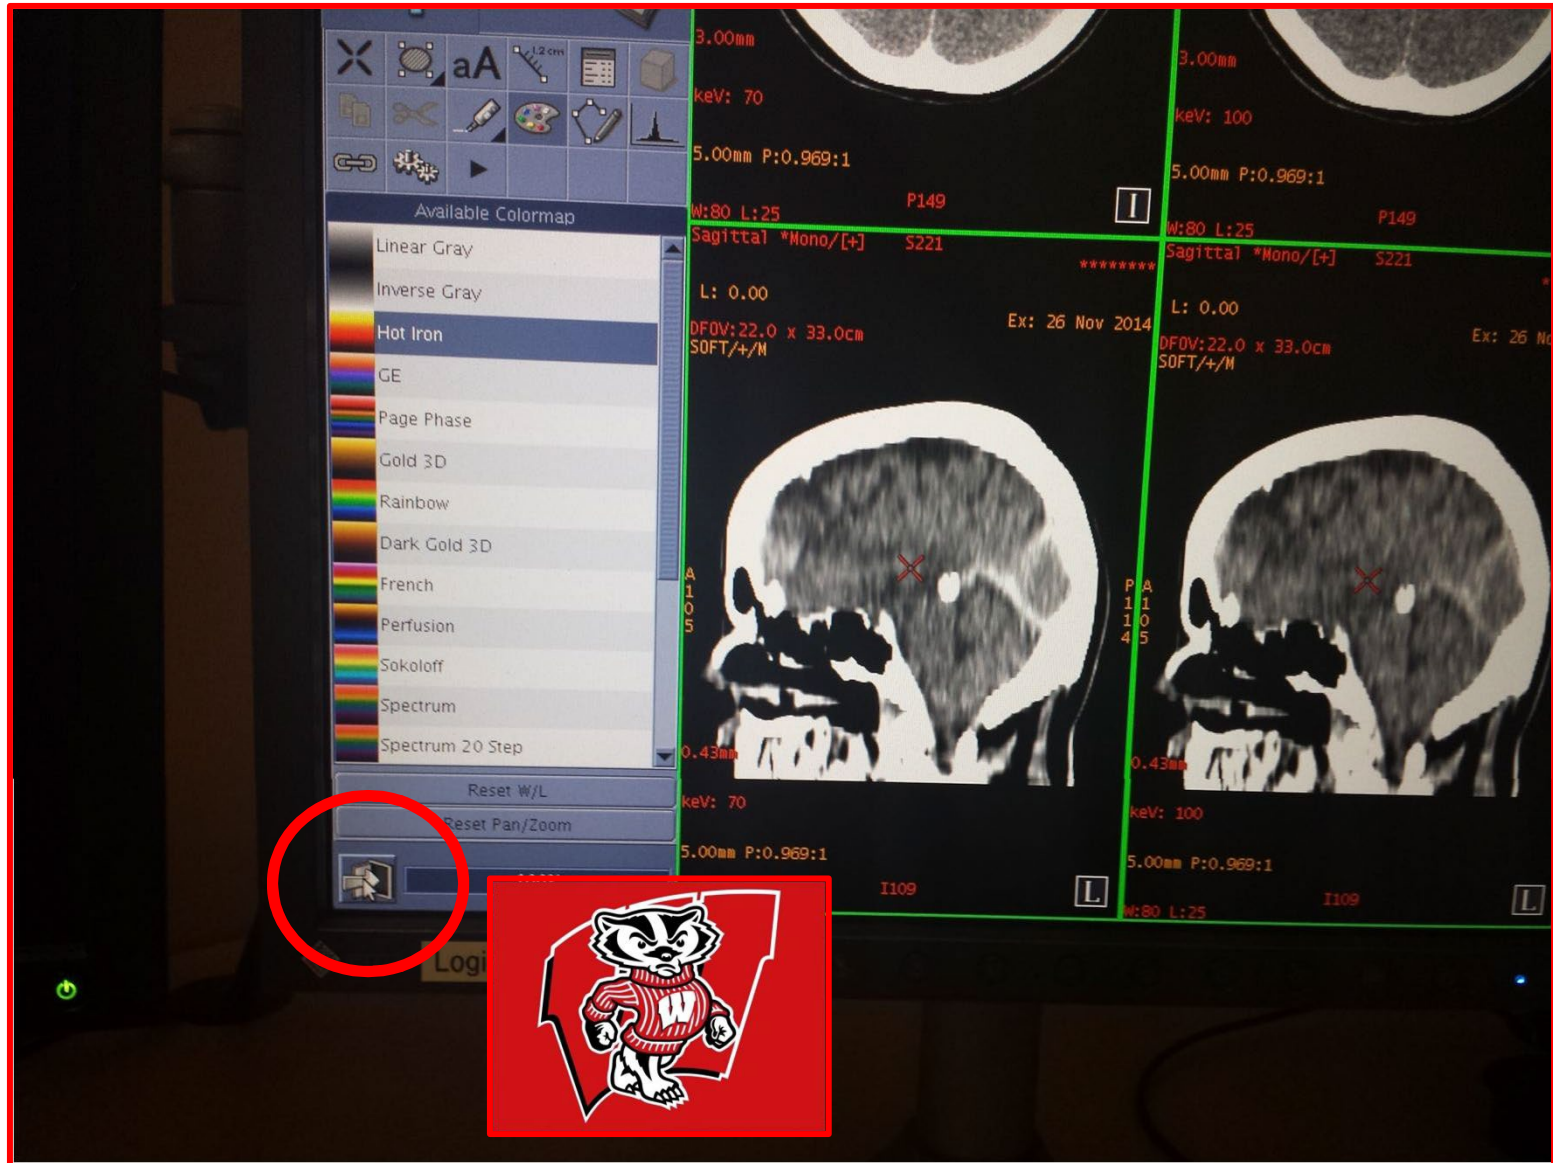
aA

Available Colormap

Linear Gray
Inverse Gray
Hot Iron
GE
Page Phase
Gold 3D
Rainbow
Dark Gold 3D
French
Perfusion
Sokoloff
Spectrum
Spectrum 20 Step

Reset W/L
Reset Pan/Zoom

3.00mm
keV: 70
5.00mm P:0.969:1
W:80 L:25
P149
I
Sagittal *Mono/[+]
S221
********
L: 0.00
DFOV:22.0 x 33.0cm
SOFT/+/M
Ex: 26 Nov 2014
A 1 0 5
P 1 1 4
0.43mm
keV: 70
5.00mm P:0.969:1
I109
L

3.00mm
keV: 100
5.00mm P:0.969:1
W:80 L:25
P149
Sagittal *Mono/[+]
S221
L: 0.00
DFOV:22.0 x 33.0cm
SOFT/+/M
Ex: 26 No
A 1 0 5
0.43mm
keV: 100
5.00mm P:0.969:1
W:80 L:25
I109
L

Logi

W